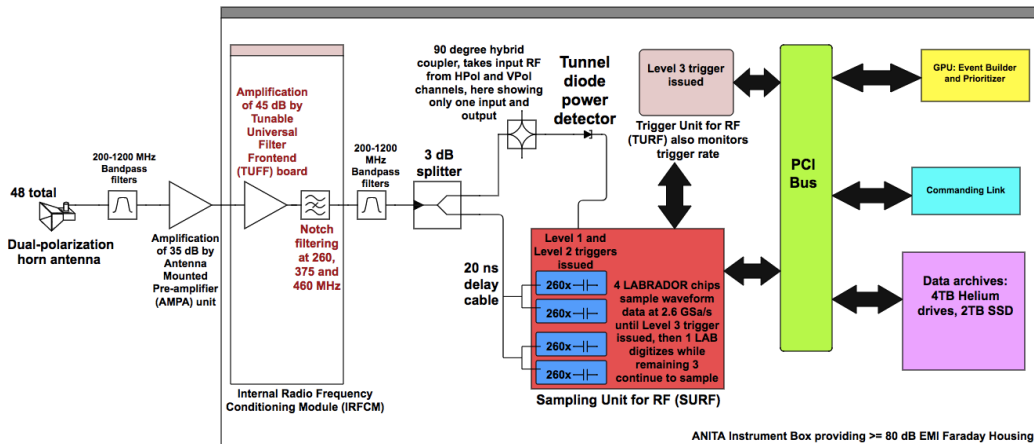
48 total

Dual-polarization horn antenna

200-1200 MHz Bandpass filters

Amplification of 35 dB by Antenna Mounted Pre-amplifier (AMPA) unit

Amplification of 45 dB by Tunable Universal Filter Frontend (TUFF) board

Notch filtering at 260, 375 and 460 MHz

Internal Radio Frequency Conditioning Module (IRFCM)

200-1200 MHz Bandpass filters

3 dB splitter

90 degree hybrid coupler, takes input RF from HPol and VPol channels, here showing only one input and output

Tunnel diode power detector

20 ns delay cable

Level 3 trigger issued

Trigger Unit for RF (TURF) also monitors trigger rate

Level 1 and Level 2 triggers issued

260x

260x

260x

260x

4 LABRADOR chips sample waveform data at 2.6 GSa/s until Level 3 trigger issued, then 1 LAB digitizes while remaining 3 continue to sample

Sampling Unit for RF (SURF)

PCI Bus

GPU: Event Builder and Prioritizer

Commanding Link

Data archives: 4TB Helium drives, 2TB SSD

ANITA Instrument Box providing >= 80 dB EMI Faraday Housing